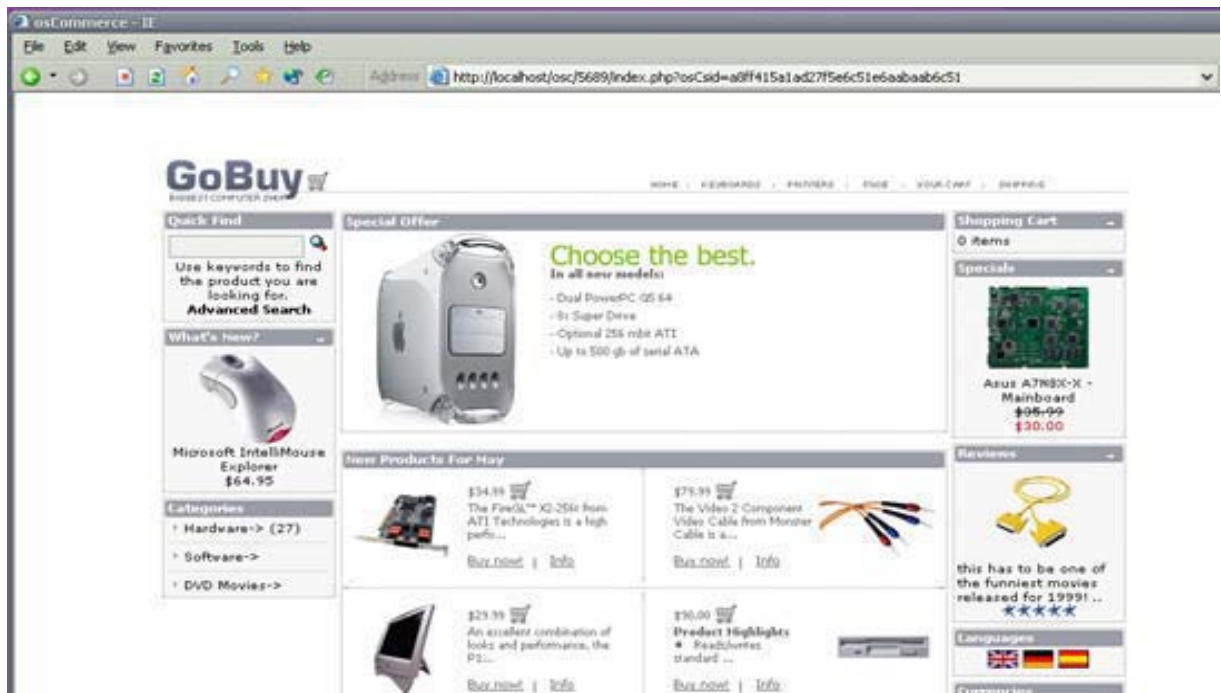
osCommerce - IE

File Edit View Favorites Tools Help

Address http://localhost/osc/5689/index.php?osCsid=a8ff415a1ad27f5e6c51e6aabaab6c51

GoBuy
BIGGEST COMPUTER SHOP

HOME | KEYBOARDS | PRINTERS | FAQS | YOUR CART | SHIPPING

Quick Find

Use keywords to find the product you are looking for.
Advanced Search

What's New?

Microsoft IntelliMouse Explorer
$64.95

Categories

Hardware-> (27)

Software->

DVD Movies->

Special Offer

Choose the best.
In all new models:

- Dual PowerPC G5 64
- 8x Super Drive
- Optional 256 mbit ATI
- Up to 500 gb of serial ATA

New Products For May

$34.99
The FireGL™ X2-256t from ATI Technologies is a high perfo...
Buy now! | Info

$79.99
The Video 2 Component Video Cable from Monster Cable is a...
Buy now! | Info

$29.99
An excellent combination of looks and performance, the P1...
Buy now! | Info

$90.00
Product Highlights
★ Reads/writes standard ...
Buy now! | Info

Shopping Cart

0 items

Specials

Asus A7N8X-X - Mainboard
$35.99
$30.00

Reviews

this has to be one of the funniest movies released for 1999! ..
★★★★★

Languages

Currencies